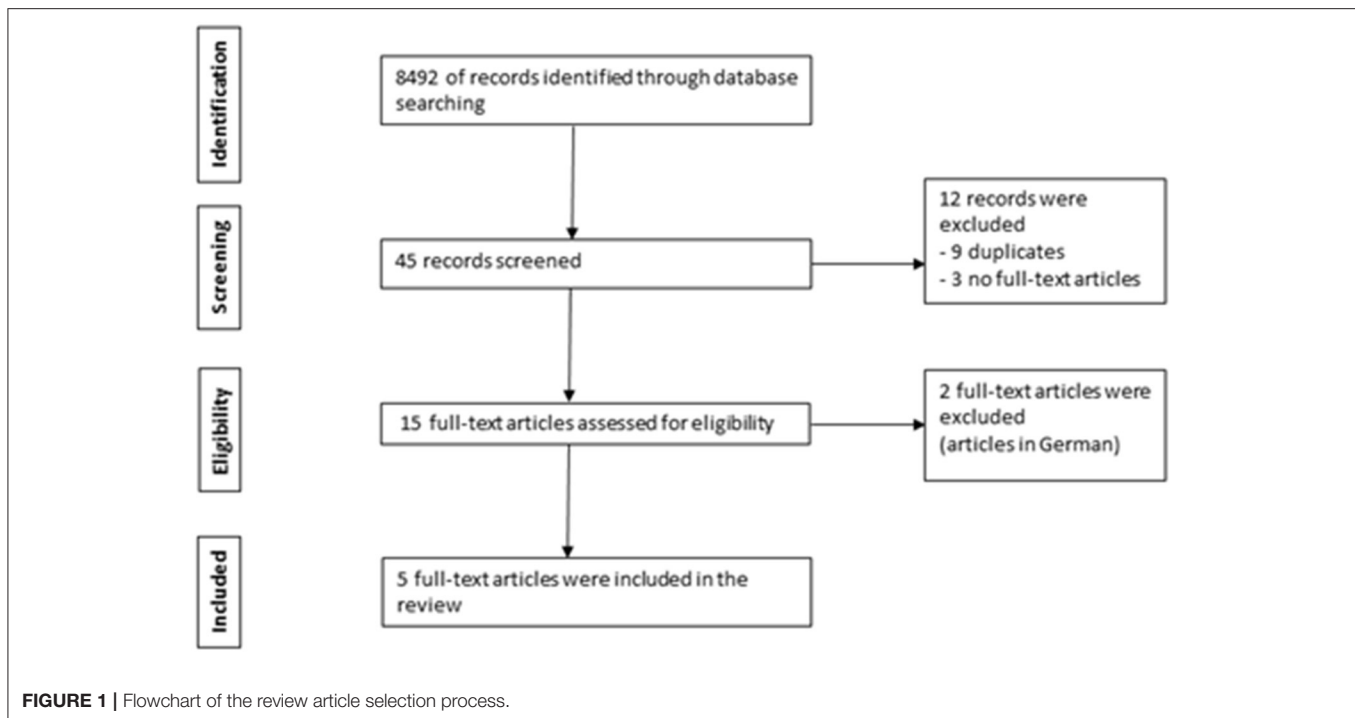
Identification

8492 of records identified through database searching

Screening

45 records screened

12 records were excluded
- 9 duplicates
- 3 no full-text articles

Eligibility

15 full-text articles assessed for eligibility

2 full-text articles were excluded (articles in German)

Included

5 full-text articles were included in the review

FIGURE 1 | Flowchart of the review article selection process.